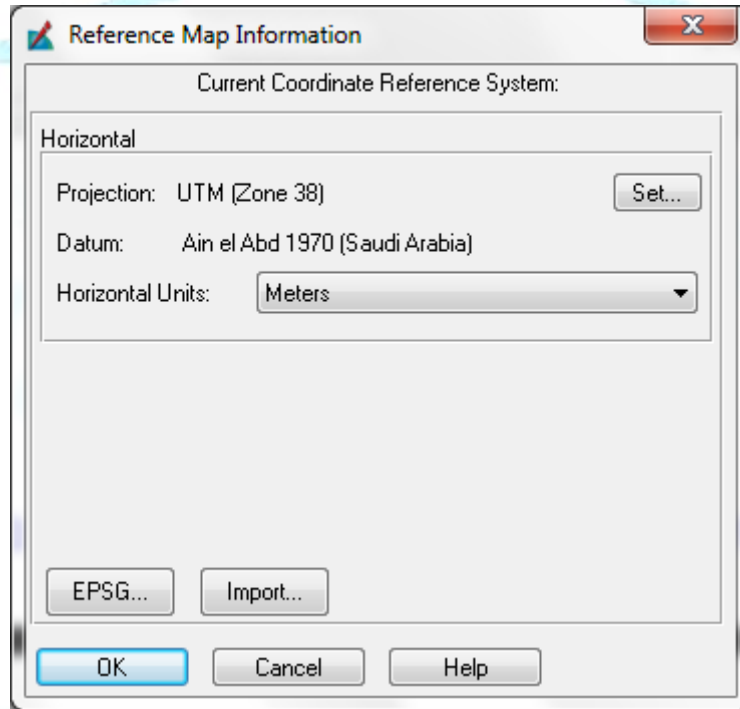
Reference Map Information

Current Coordinate Reference System:

Horizontal

Projection: UTM (Zone 38)

Set...

Datum: Ain el Abd 1970 (Saudi Arabia)

Horizontal Units: Meters

EPSG...

Import...

OK

Cancel

Help